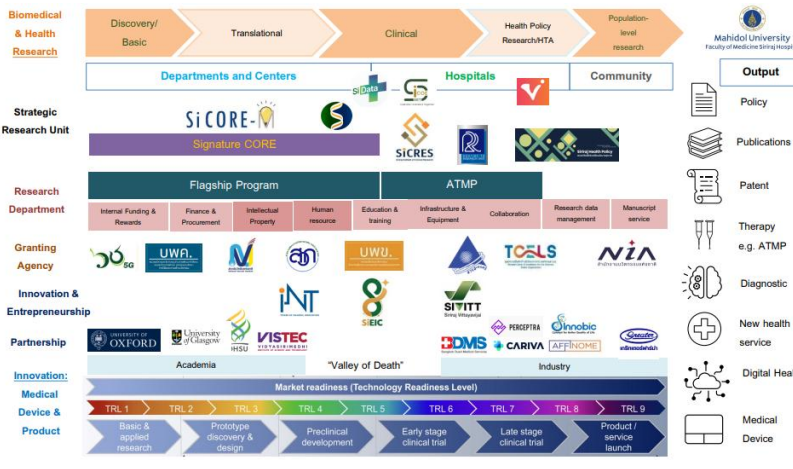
Biomedical & Health Research

Discovery/ Basic

Translational

Clinical

Health Policy Research/HTA

Population-level research

Mahidol University
Faculty of Medicine Siriraj Hospi

Departments and Centers

SiData+

Hospitals

Community

Output

Strategic Research Unit

SiCORE-M

SiCRES

Siriraj Health Policy

Signature CORE

Policy

Publications

Research Department

Flagship Program

ATMP

Patent

Internal Funding & Rewards

Finance & Procurement

Intellectual Property

Human resource

Education & training

Infrastructure & Equipment

Collaboration

Research data management

Manuscript service

Therapy e.g. ATMP

Granting Agency

วช 5G

บพค.

บพข.

สกสว

TCELS

NIA

Diagnostic

Innovation & Entrepreneurship

iNT

SiEIC

SiVITT
Siriraj Vitayasiri

New health service

Partnership

UNIVERSITY OF OXFORD

University of Glasgow

IHSU

VISTEC

PERCEPTRA

Innobic

BDMS

CARIVA

AFFINOME

Digital Heal

Academia

"Valley of Death"

Industry

Innovation: Medical Device & Product

Market readiness (Technology Readiness Level)

TRL 1

TRL 2

TRL 3

TRL 4

TRL 5

TRL 6

TRL 7

TRL 8

TRL 9

Medical Device

Basic & applied research

Prototype discovery & design

Preclinical development

Early stage clinical trial

Late stage clinical trial

Product / service launch